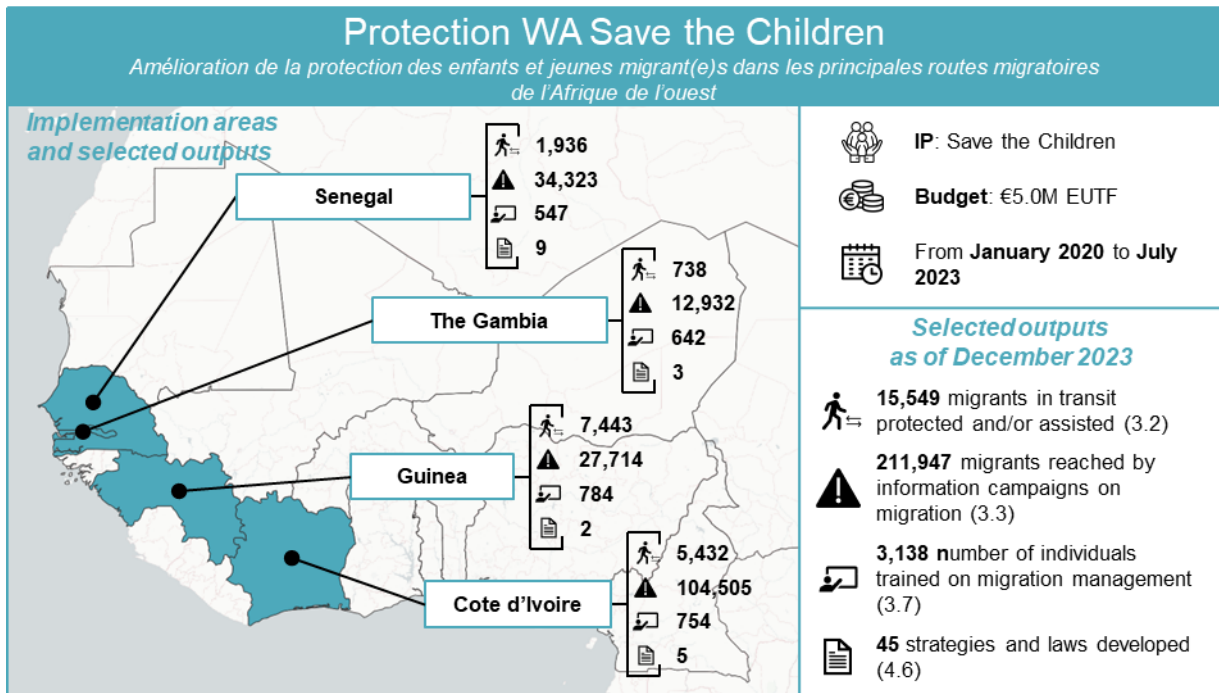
Protection WA Save the Children

Amélioration de la protection des enfants et jeunes migrant(e)s dans les principales routes migratoires de l'Afrique de l'ouest

Implementation areas and selected outputs

Senegal
1,936
34,323
547
9

The Gambia
738
12,932
642
3

Guinea
7,443
27,714
784
2

Cote d'Ivoire
5,432
104,505
754
5

IP: Save the Children

Budget: €5.0M EUTF

From January 2020 to July 2023

Selected outputs as of December 2023

15,549 migrants in transit protected and/or assisted (3.2)

211,947 migrants reached by information campaigns on migration (3.3)

3,138 number of individuals trained on migration management (3.7)

45 strategies and laws developed (4.6)